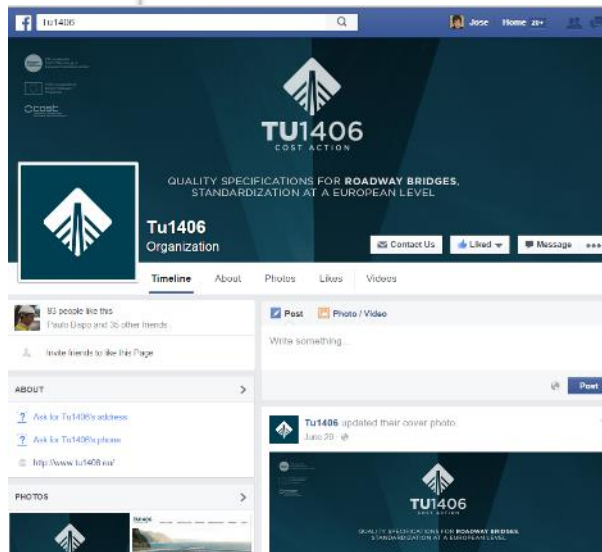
Tu1406

Jose Home 20+

cost

TU1406
COST ACTION

QUALITY SPECIFICATIONS FOR ROADWAY BRIDGES, STANDARDIZATION AT A EUROPEAN LEVEL

Tu1406
Organization

Contact Us Liked Message

Timeline About Photos Likes Videos

93 people like this
Paulo Diogo and 35 other friends

Invite friends to like this Page

ABOUT

Ask for Tu1406's address

Ask for Tu1406's phone

http://www.tu1406.eu/

PHOTOS

Post Photo / Video

Write something...

Post

Tu1406 updated their cover photo.
June 20

TU1406
COST ACTION

QUALITY SPECIFICATIONS FOR ROADWAY BRIDGES, STANDARDIZATION AT A EUROPEAN LEVEL